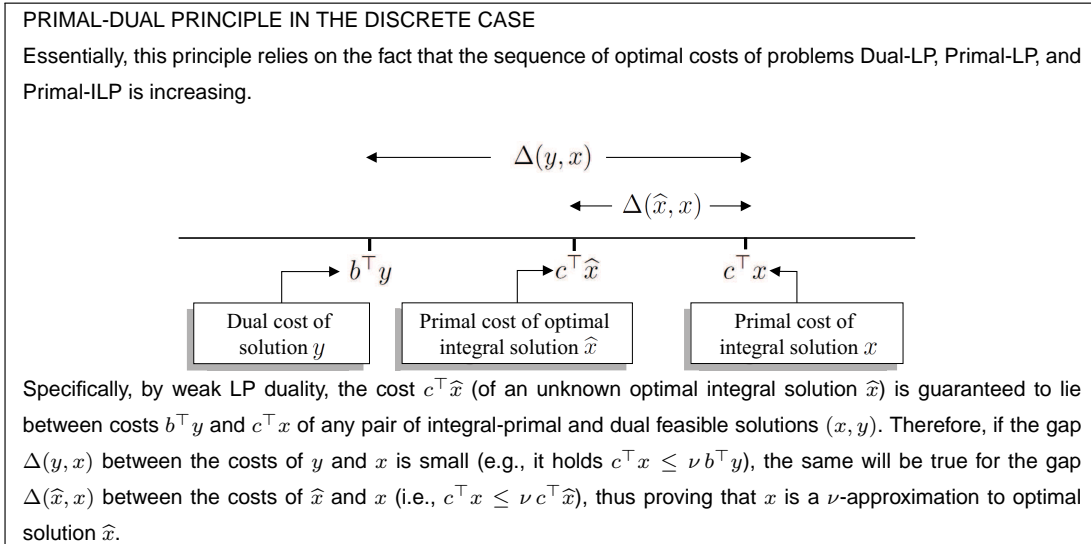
PRIMAL-DUAL PRINCIPLE IN THE DISCRETE CASE

Essentially, this principle relies on the fact that the sequence of optimal costs of problems Dual-LP, Primal-LP, and Primal-ILP is increasing.

$\Delta(y, x)$

$\Delta(\widehat{x}, x)$

$b^\top y$

$c^\top \widehat{x}$

$c^\top x$

Dual cost of solution $y$

Primal cost of optimal integral solution $\widehat{x}$

Primal cost of integral solution $x$

Specifically, by weak LP duality, the cost $c^\top \widehat{x}$ (of an unknown optimal integral solution $\widehat{x}$) is guaranteed to lie between costs $b^\top y$ and $c^\top x$ of any pair of integral-primal and dual feasible solutions $(x, y)$. Therefore, if the gap $\Delta(y, x)$ between the costs of $y$ and $x$ is small (e.g., it holds $c^\top x \leq \nu\, b^\top y$), the same will be true for the gap $\Delta(\widehat{x}, x)$ between the costs of $\widehat{x}$ and $x$ (i.e., $c^\top x \leq \nu\, c^\top \widehat{x}$), thus proving that $x$ is a $\nu$-approximation to optimal solution $\widehat{x}$.